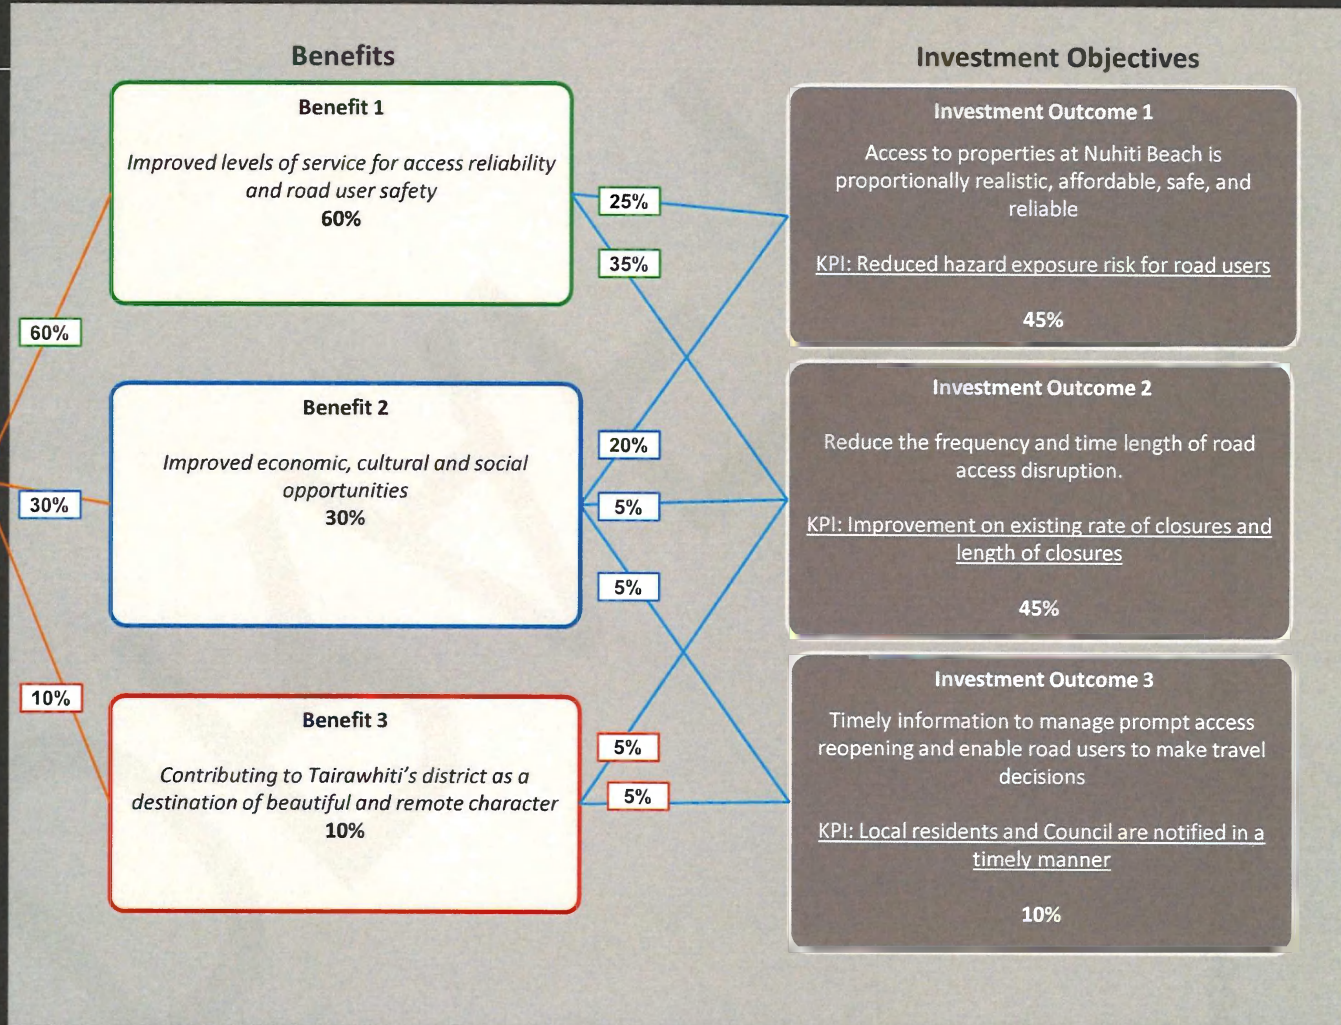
Benefits

Investment Objectives

Benefit 1

Improved levels of service for access reliability and road user safety
60%

25%

35%

60%

Benefit 2

Improved economic, cultural and social opportunities
30%

20%

5%

30%

5%

10%

Benefit 3

Contributing to Tairawhiti's district as a destination of beautiful and remote character
10%

5%

5%

Investment Outcome 1

Access to properties at Nuhiti Beach is proportionally realistic, affordable, safe, and reliable

KPI: Reduced hazard exposure risk for road users

45%

Investment Outcome 2

Reduce the frequency and time length of road access disruption.

KPI: Improvement on existing rate of closures and length of closures

45%

Investment Outcome 3

Timely information to manage prompt access reopening and enable road users to make travel decisions

KPI: Local residents and Council are notified in a timely manner

10%